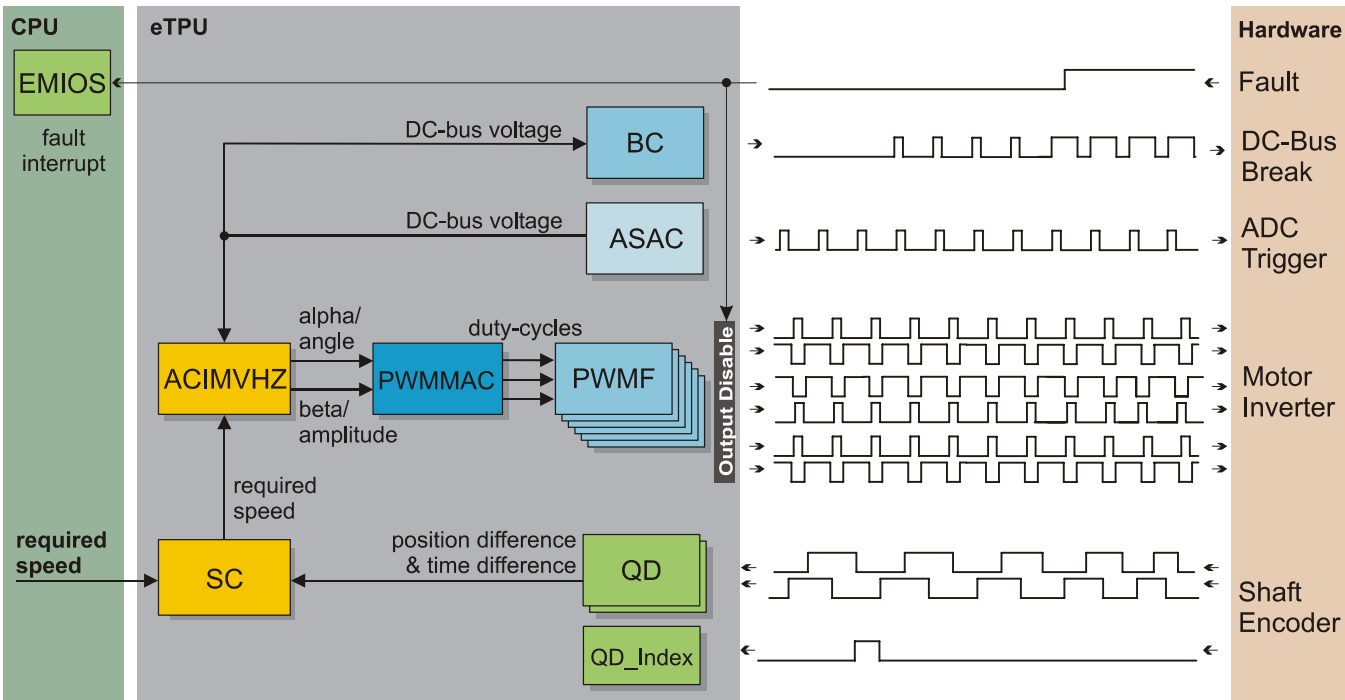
CPU

EMIOS

fault interrupt

required speed

eTPU

DC-bus voltage

BC

DC-bus voltage

ASAC

alpha/ angle

duty-cycles

ACIMVHZ

PWMMAC

PWMF

beta/ amplitude

required speed

position difference & time difference

SC

QD

QD_Index

Output Disable

Hardware

Fault

DC-Bus Break

ADC Trigger

Motor Inverter

Shaft Encoder